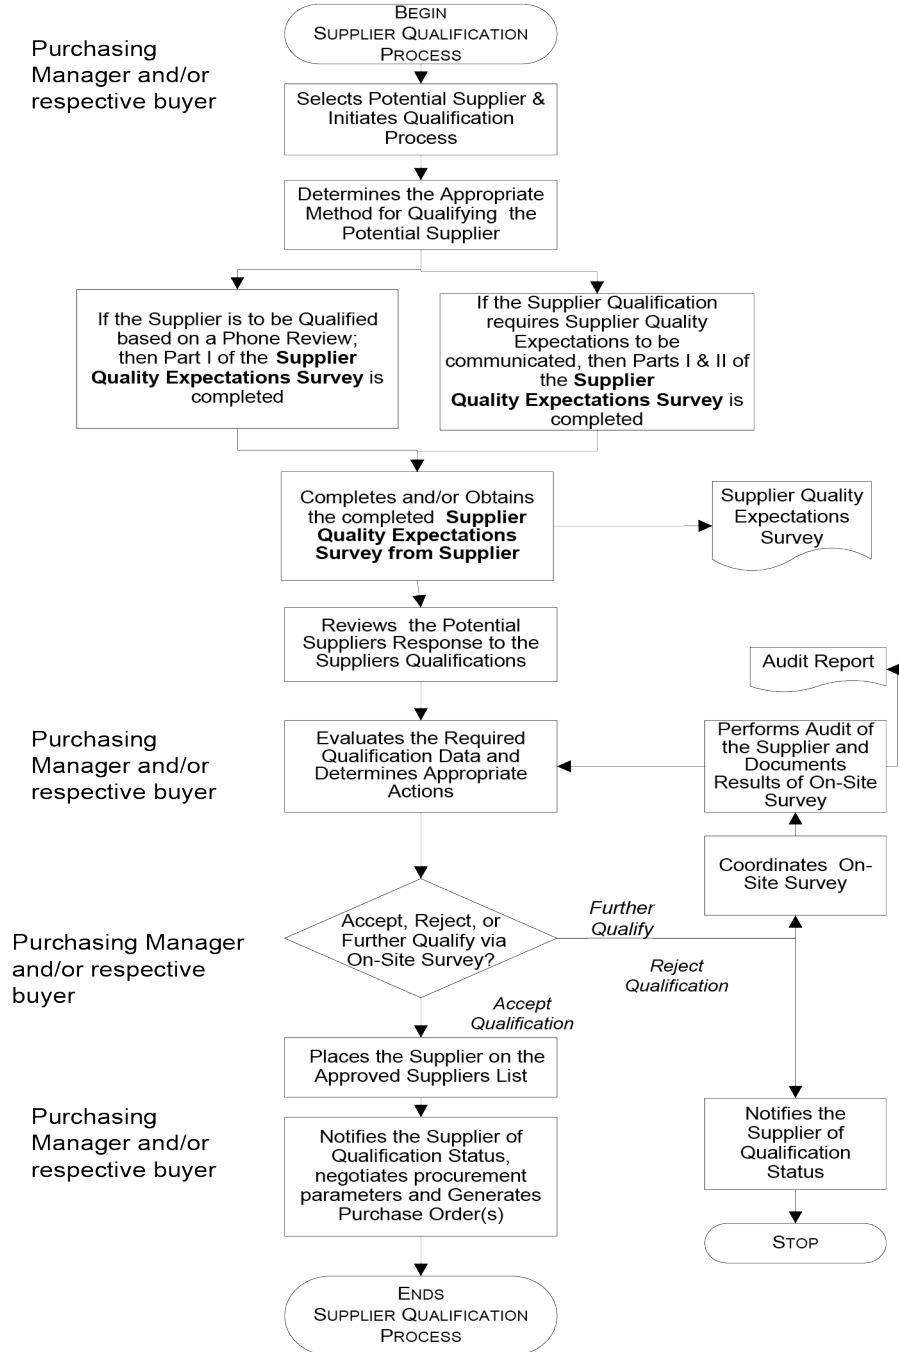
BEGIN SUPPLIER QUALIFICATION PROCESS

Purchasing Manager and/or respective buyer

Selects Potential Supplier & Initiates Qualification Process

Determines the Appropriate Method for Qualifying the Potential Supplier

If the Supplier is to be Qualified based on a Phone Review; then Part I of the **Supplier Quality Expectations Survey** is completed

If the Supplier Qualification requires Supplier Quality Expectations to be communicated, then Parts I & II of the **Supplier Quality Expectations Survey** is completed

Completes and/or Obtains the completed **Supplier Quality Expectations Survey from Supplier**

Supplier Quality Expectations Survey

Reviews the Potential Suppliers Response to the Suppliers Qualifications

Audit Report

Purchasing Manager and/or respective buyer

Evaluates the Required Qualification Data and Determines Appropriate Actions

Performs Audit of the Supplier and Documents Results of On-Site Survey

Coordinates On-Site Survey

Purchasing Manager and/or respective buyer

Accept, Reject, or Further Qualify via On-Site Survey?

Further Qualify

Reject Qualification

Accept Qualification

Places the Supplier on the Approved Suppliers List

Purchasing Manager and/or respective buyer

Notifies the Supplier of Qualification Status, negotiates procurement parameters and Generates Purchase Order(s)

Notifies the Supplier of Qualification Status

STOP

ENDS SUPPLIER QUALIFICATION PROCESS